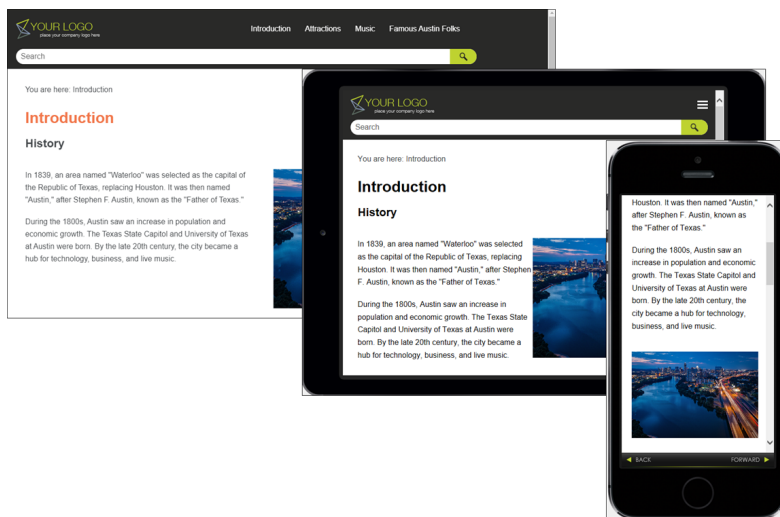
YOUR LOGO
place your company logo here

Introduction Attractions Music Famous Austin Folks

Search

You are here: Introduction

Introduction

History

In 1839, an area named "Waterloo" was selected as the capital of the Republic of Texas, replacing Houston. It was then named "Austin," after Stephen F. Austin, known as the "Father of Texas."

During the 1800s, Austin saw an increase in population and economic growth. The Texas State Capitol and University of Texas at Austin were born. By the late 20th century, the city became a hub for technology, business, and live music.

YOUR LOGO
place your company logo here

Search

You are here: Introduction

Introduction

History

In 1839, an area named "Waterloo" was selected as the capital of the Republic of Texas, replacing Houston. It was then named "Austin," after Stephen F. Austin, known as the "Father of Texas."

During the 1800s, Austin saw an increase in population and economic growth. The Texas State Capitol and University of Texas at Austin were born. By the late 20th century, the city became a hub for technology, business, and live music.

Houston. It was then named "Austin," after Stephen F. Austin, known as the "Father of Texas."

During the 1800s, Austin saw an increase in population and economic growth. The Texas State Capitol and University of Texas at Austin were born. By the late 20th century, the city became a hub for technology, business, and live music.

BACK FORWARD